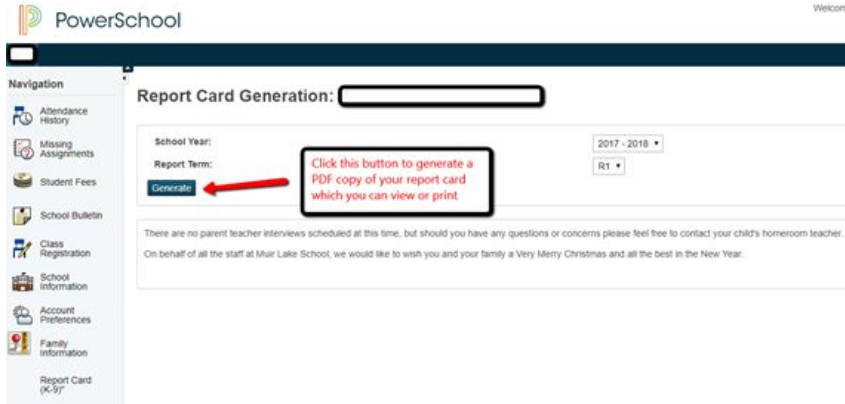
PowerSchool

Welcom

Navigation

Attendance History

Missing Assignments

Student Fees

School Bulletin

Class Registration

School Information

Account Preferences

Family Information

Report Card (K-9)*

Report Card Generation:

School Year:

2017 - 2018

Report Term:

R1

Generate

Click this button to generate a PDF copy of your report card which you can view or print

There are no parent teacher interviews scheduled at this time, but should you have any questions or concerns please feel free to contact your child's homeroom teacher.

On behalf of all the staff at Muir Lake School, we would like to wish you and your family a Very Merry Christmas and all the best in the New Year.